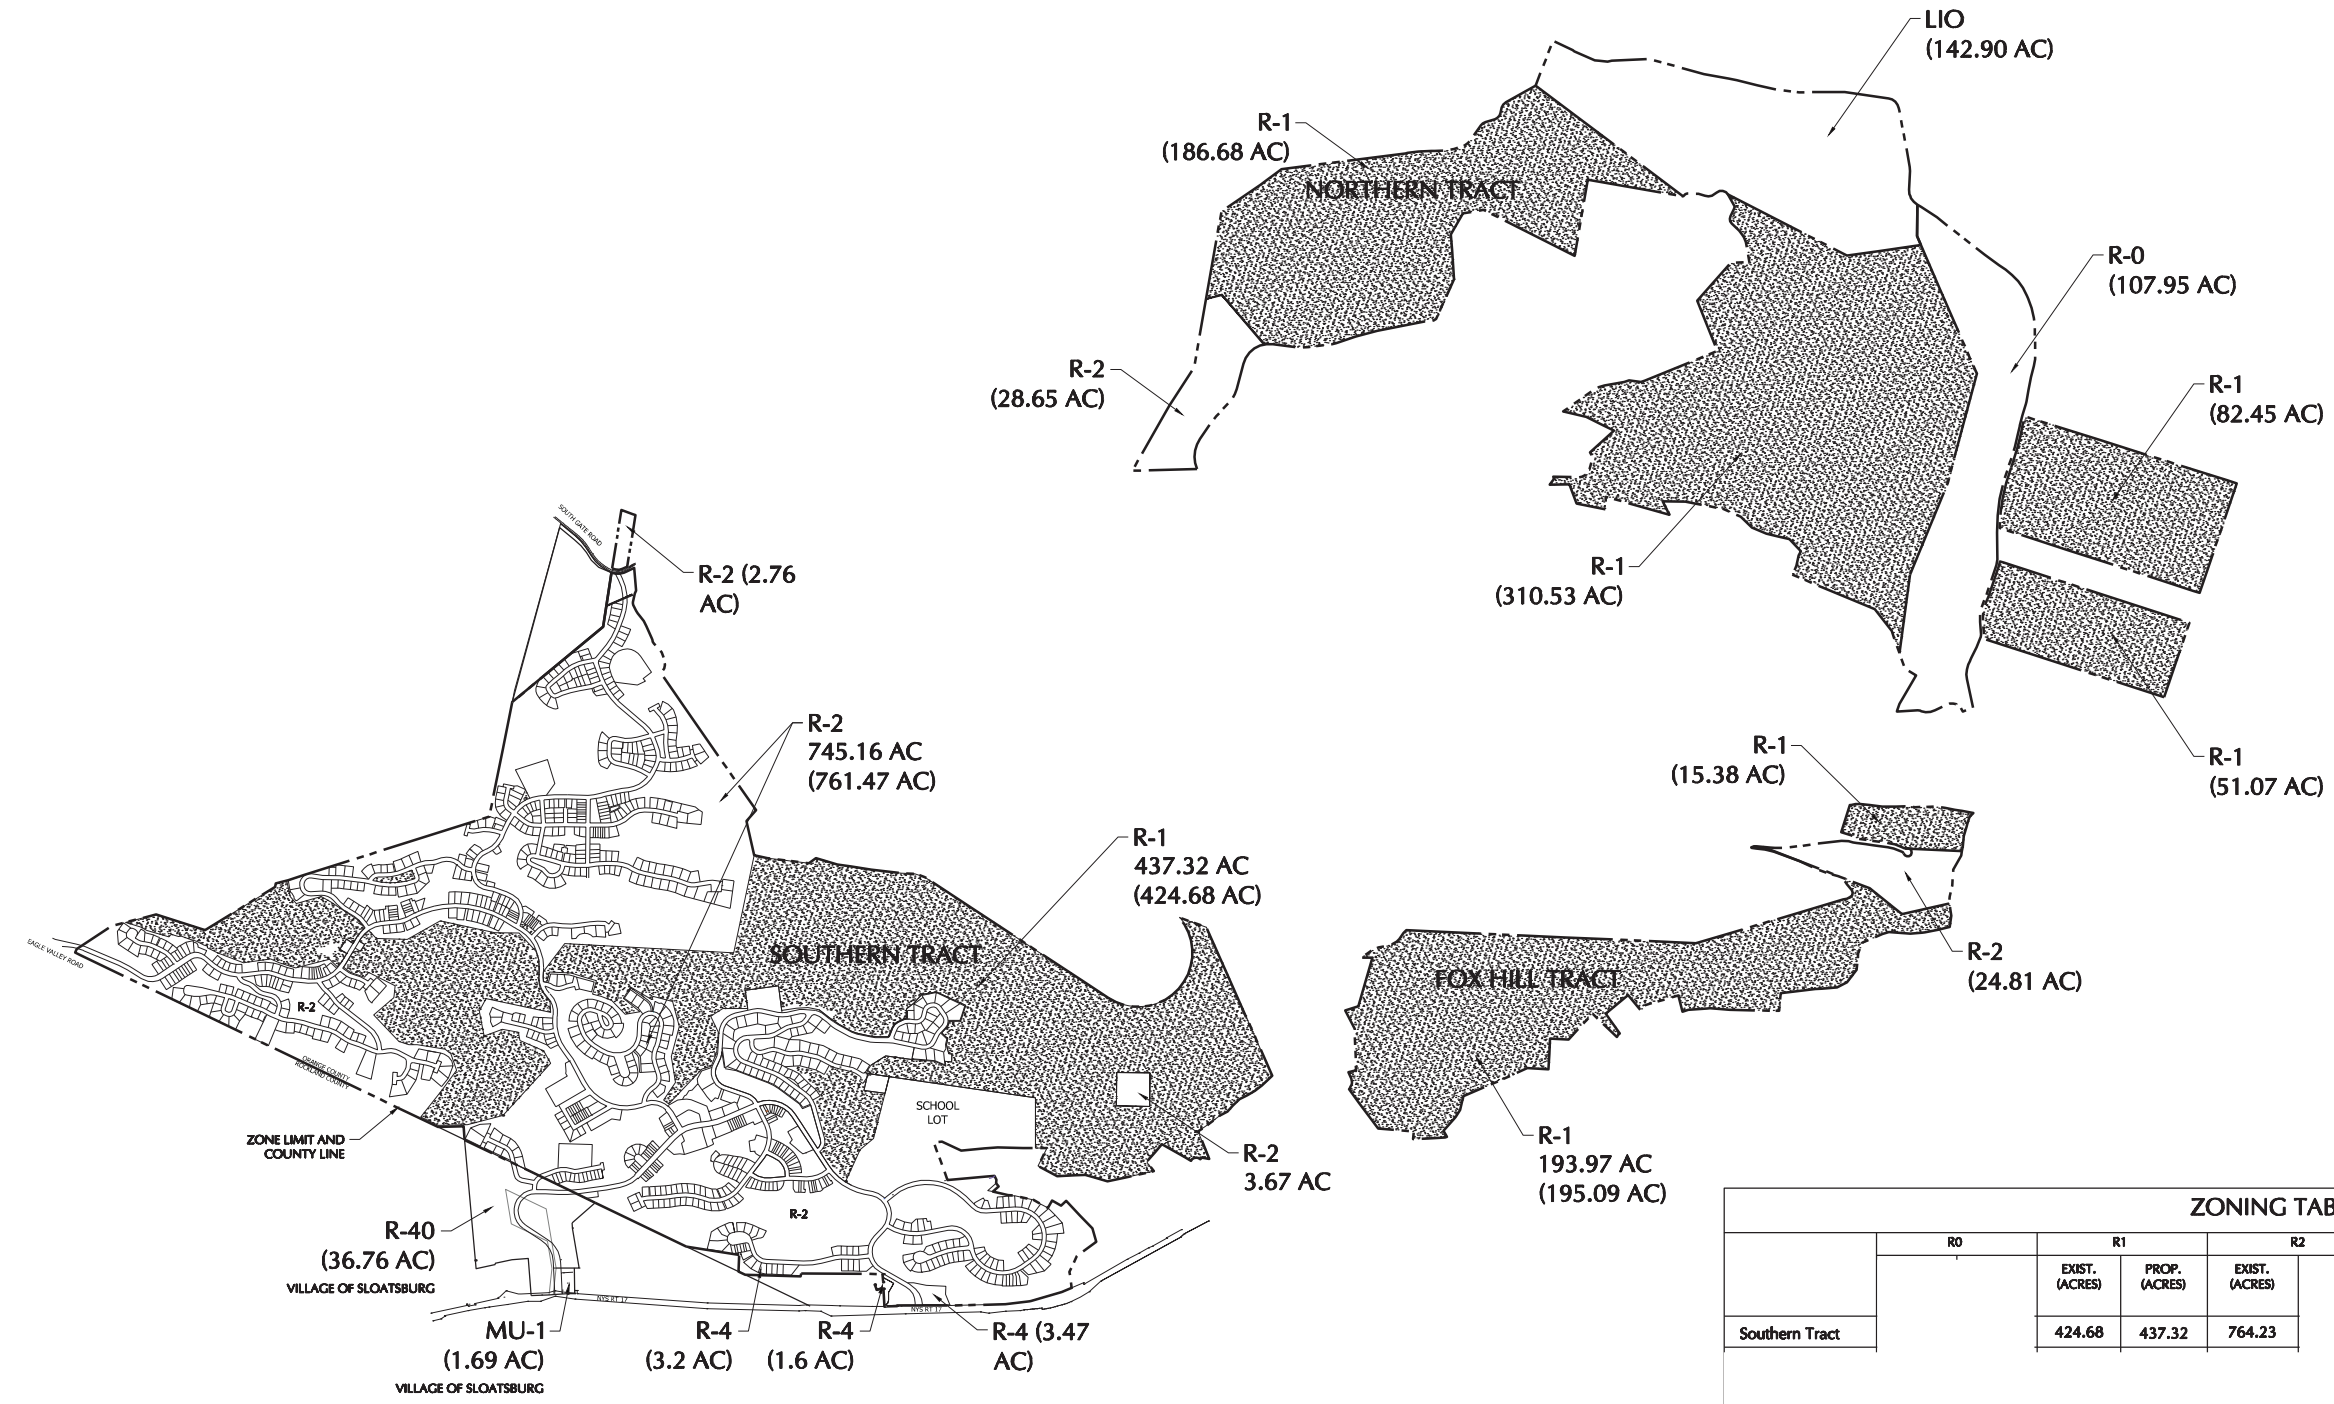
LIO
(142.90 AC)

R-1
(186.68 AC)

NORTHERN TRACT

R-0
(107.95 AC)

R-2
(28.65 AC)

R-1
(82.45 AC)

R-1
(310.53 AC)

SOUTH GATE ROAD

R-2 (2.76 AC)

R-1
(51.07 AC)

R-2
745.16 AC
(761.47 AC)

R-1
(15.38 AC)

R-1
437.32 AC
(424.68 AC)

EAGLE VALLEY ROAD

SOUTHERN TRACT

FOX HILL TRACT

R-2
(24.81 AC)

R-2

ORANGE COUNTY
ROCKLAND COUNTY

SCHOOL LOT

ZONE LIMIT AND COUNTY LINE

R-2
3.67 AC

R-1
193.97 AC
(195.09 AC)

R-2

R-40
(36.76 AC)

VILLAGE OF SLOATSBURG

NYS RT 17

NYS RT 17

MU-1
(1.69 AC)

VILLAGE OF SLOATSBURG

R-4
(3.2 AC)

R-4
(1.6 AC)

R-4 (3.47 AC)

ZONING TAB

| | R0 | R1 | | R2 |
|---|---|---|---|---|
| | | EXIST. (ACRES) | PROP. (ACRES) | EXIST. (ACRES) |
| Southern Tract | | 424.68 | 437.32 | 764.23 |